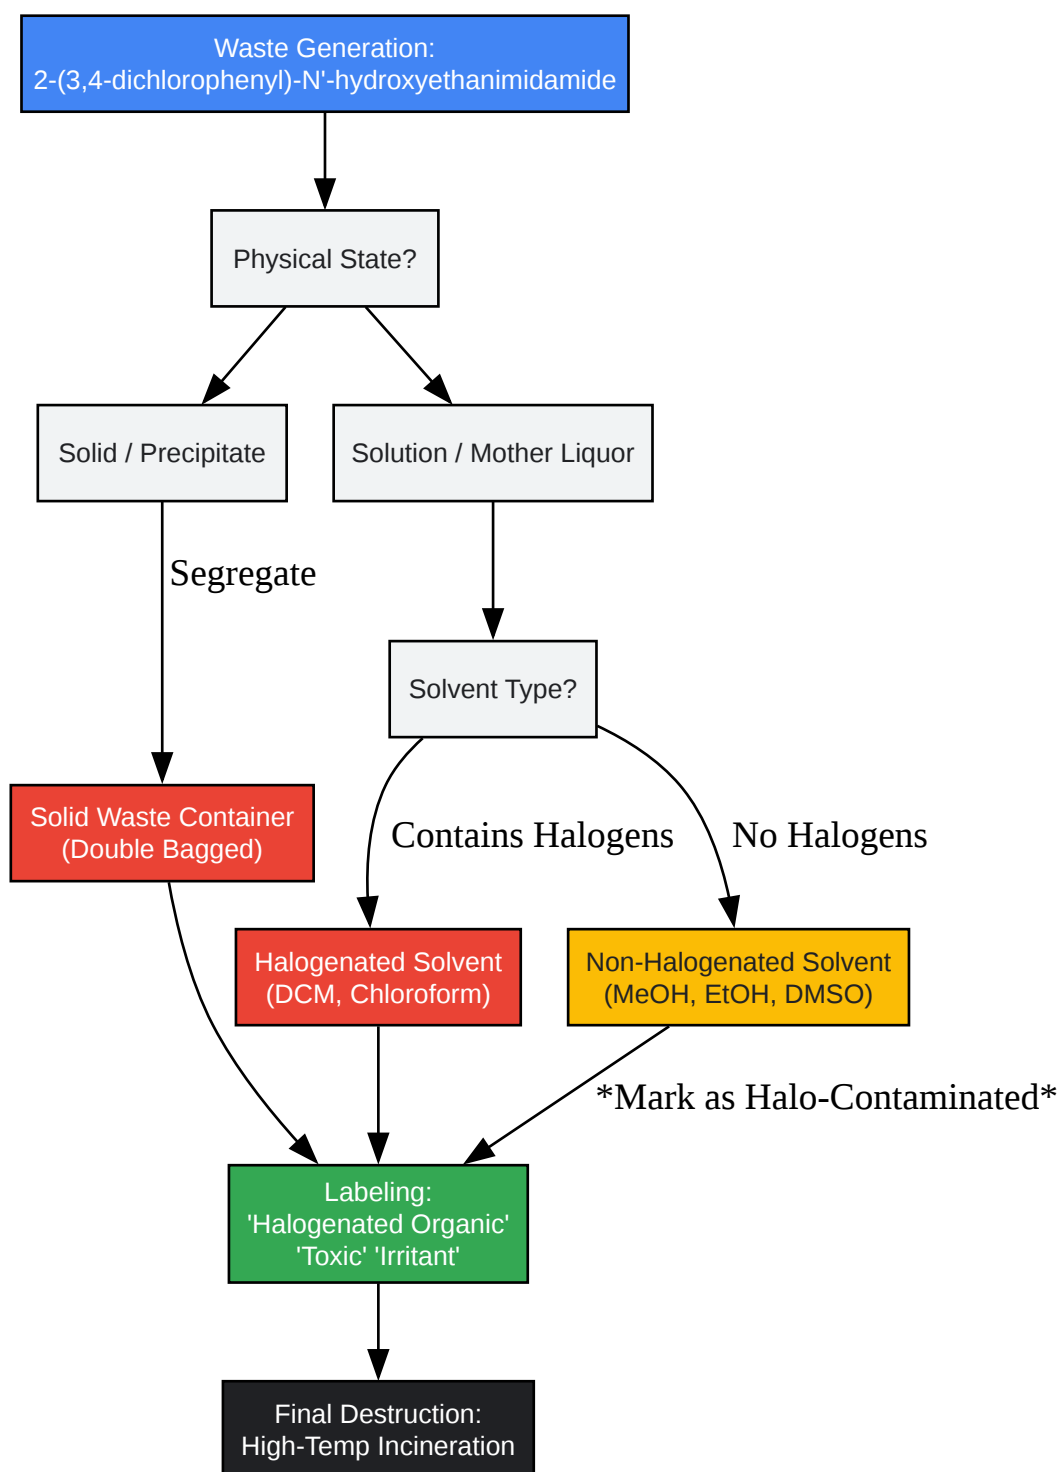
Waste Generation:
2-(3,4-dichlorophenyl)-N'-hydroxyethanimidamide

Physical State?

Solid / Precipitate

Solution / Mother Liquor

Segregate

Solvent Type?

Solid Waste Container
(Double Bagged)

Contains Halogens

No Halogens

Halogenated Solvent
(DCM, Chloroform)

Non-Halogenated Solvent
(MeOH, EtOH, DMSO)

*Mark as Halo-Contaminated*

Labeling:
'Halogenated Organic'
'Toxic' 'Irritant'

Final Destruction:
High-Temp Incineration